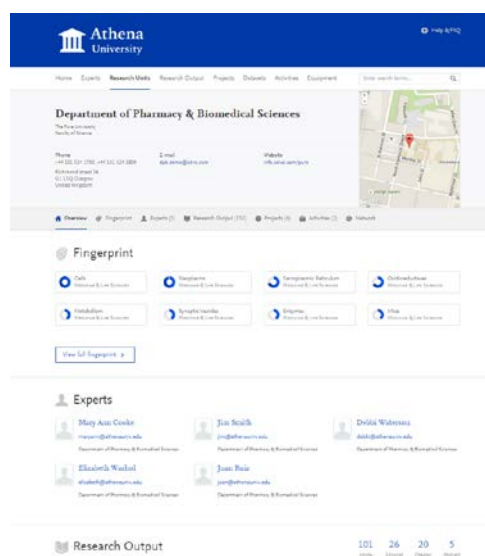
Athena
University

Help & FAQ

Home Experts Research Units Research Output Projects Datasets Activities Equipment

Enter search terms...

Department of Pharmacy & Biomedical Sciences

The Pure University
Faculty of Science

Phone
+44 131 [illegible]

Richmond street 16
G1 1XQ Glasgow
United Kingdom

E-mail
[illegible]@atira.com

Website
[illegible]

Overview Fingerprint Experts (5) Research Output (152) Projects (4) Activities (3) Network

Fingerprint

Cells
Medicine & Life Sciences

Neoplasms
Medicine & Life Sciences

Xenogeneic Rebuilt
Medicine & Life Sciences

Cholinesterases
Medicine & Life Sciences

Metabolism
Medicine & Life Sciences

Synaptic Vesicles
Medicine & Life Sciences

Enzymes
Medicine & Life Sciences

Virus
Medicine & Life Sciences

View full fingerprint >

Experts

Mary Ann Cooke
maryann@athenauni.edu
Department of Pharmacy & Biomedical Sciences

Jim Smith
jim@athenauni.edu
Department of Pharmacy & Biomedical Sciences

Debbi Waterson
debbi@athenauni.edu
Department of Pharmacy & Biomedical Sciences

Elizabeth Washel
elizabeth@athenauni.edu
Department of Pharmacy & Biomedical Sciences

Joan Bale
joan@athenauni.edu
Department of Pharmacy & Biomedical Sciences

Research Output

101 26 20 5
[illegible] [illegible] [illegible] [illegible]